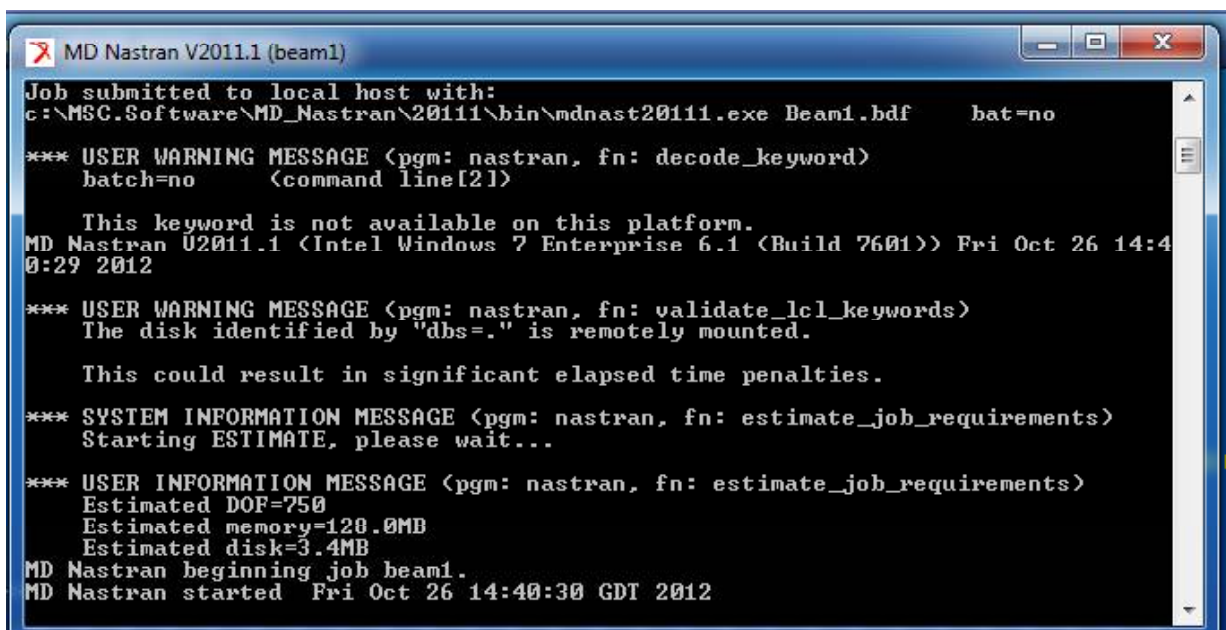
MD Nastran V2011.1 (beam1)

Job submitted to local host with:
c:\MSC.Software\MD_Nastran\20111\bin\mdnast20111.exe Beam1.bdf bat=no

*** USER WARNING MESSAGE (pgm: nastran, fn: decode_keyword)
batch=no (command line[2])

This keyword is not available on this platform.
MD Nastran V2011.1 (Intel Windows 7 Enterprise 6.1 (Build 7601)) Fri Oct 26 14:40:29 2012

*** USER WARNING MESSAGE (pgm: nastran, fn: validate_lcl_keywords)
The disk identified by "dbs=." is remotely mounted.

This could result in significant elapsed time penalties.

*** SYSTEM INFORMATION MESSAGE (pgm: nastran, fn: estimate_job_requirements)
Starting ESTIMATE, please wait...

*** USER INFORMATION MESSAGE (pgm: nastran, fn: estimate_job_requirements)
Estimated DOF=750
Estimated memory=128.0MB
Estimated disk=3.4MB
MD Nastran beginning job beam1.
MD Nastran started Fri Oct 26 14:40:30 GDT 2012